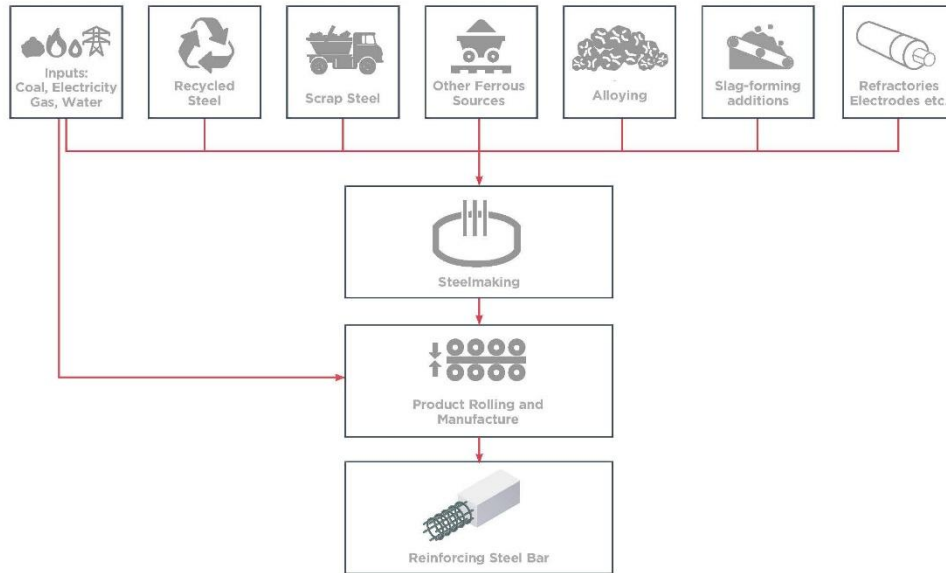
Inputs: Coal, Electricity Gas, Water

Recycled Steel

Scrap Steel

Other Ferrous Sources

Alloying

Slag-forming additions

Refractories Electrodes etc

Steelmaking

Product Rolling and Manufacture

Reinforcing Steel Bar